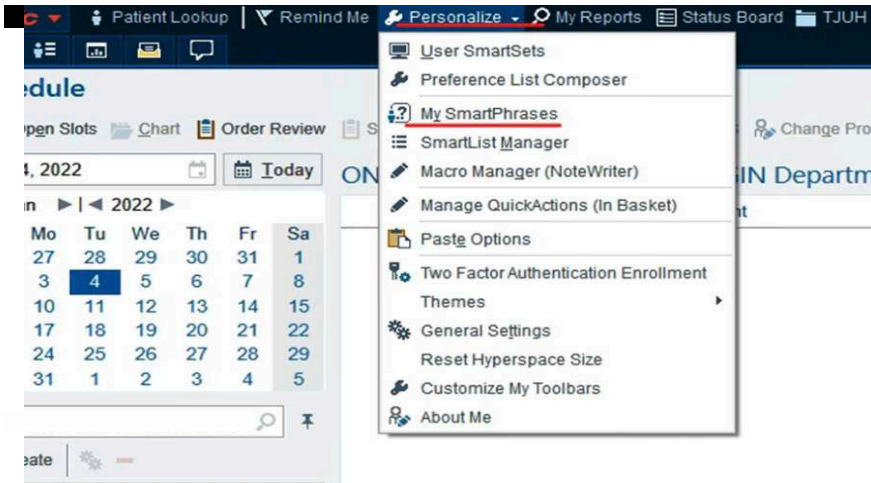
Patient Lookup | Remind Me Personalize My Reports Status Board TJUH

edule

pen Slots Chart Order Review S

4, 2022 Today

ON

n ◄ 2022 ►

| Mo | Tu | We | Th | Fr | Sa |
|---|---|---|---|---|---|
| 27 | 28 | 29 | 30 | 31 | 1 |
| 3 | 4 | 5 | 6 | 7 | 8 |
| 10 | 11 | 12 | 13 | 14 | 15 |
| 17 | 18 | 19 | 20 | 21 | 22 |
| 24 | 25 | 26 | 27 | 28 | 29 |
| 31 | 1 | 2 | 3 | 4 | 5 |

eate

User SmartSets
Preference List Composer
My SmartPhrases
SmartList Manager
Macro Manager (NoteWriter)
Manage QuickActions (In Basket)
Paste Options
Two Factor Authentication Enrollment
Themes
General Settings
Reset Hyperspace Size
Customize My Toolbars
About Me

Change Pro

IN Departm

nt